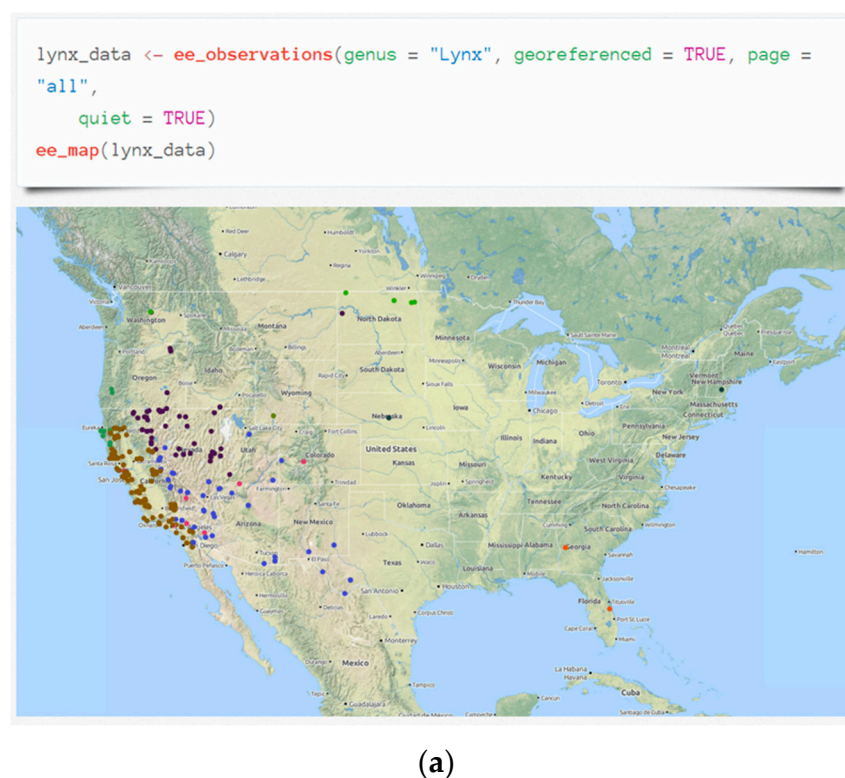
lynx_data <- ee_observations(genus = "Lynx", georeferenced = TRUE, page = "all",
    quiet = TRUE)
ee_map(lynx_data)

Calgary
Regina
Winnipeg
Thunder Bay
Washington
Montana
North Dakota
Minnesota
Oregon
Idaho
South Dakota
Wisconsin
Michigan
Toronto
Montreal
Maine
Vermont
New Hampshire
Massachusetts
Connecticut
New York
Wyoming
Nebraska
Iowa
Chicago
Pennsylvania
New Jersey
Ohio
Illinois
Indiana
Utah
Colorado
United States
Kansas
Missouri
West Virginia
Delaware
Kentucky
Virginia
Nevada
California
San Francisco
Arizona
New Mexico
Oklahoma
Arkansas
Tennessee
North Carolina
South Carolina
Georgia
Alabama
Mississippi
Texas
Louisiana
Dallas
Houston
San Antonio
Florida
Miami
Monterrey
Mexico
La Habana
Cuba
Guadalajara
(a)